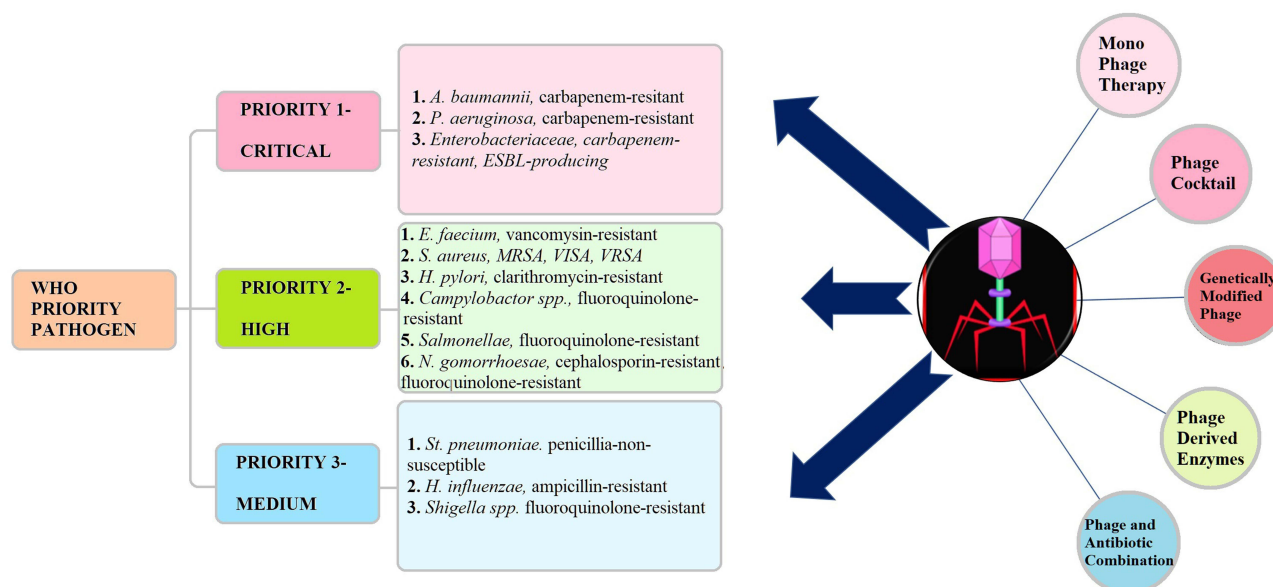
WHO PRIORITY PATHOGEN

PRIORITY 1- CRITICAL

1. A. baumannii, carbapenem-resitant
2. P. aeruginosa, carbapenem-resistant
3. Enterobacteriaceae, carbapenem-resistant, ESBL-producing

PRIORITY 2- HIGH

1. E. faecium, vancomysin-resistant
2. S. aureus, MRSA, VISA, VRSA
3. H. pylori, clarithromycin-resistant
4. Campylobactor spp., fluoroquinolone-resistant
5. Salmonellae, fluoroquinolone-resistant
6. N. gomorrhoesae, cephalosporin-resistant, fluoroquinolone-resistant

PRIORITY 3- MEDIUM

1. St. pneumoniae. penicillia-non-susceptible
2. H. influenzae, ampicillin-resistant
3. Shigella spp. fluoroquinolone-resistant

Mono Phage Therapy

Phage Cocktail

Genetically Modified Phage

Phage Derived Enzymes

Phage and Antibiotic Combination